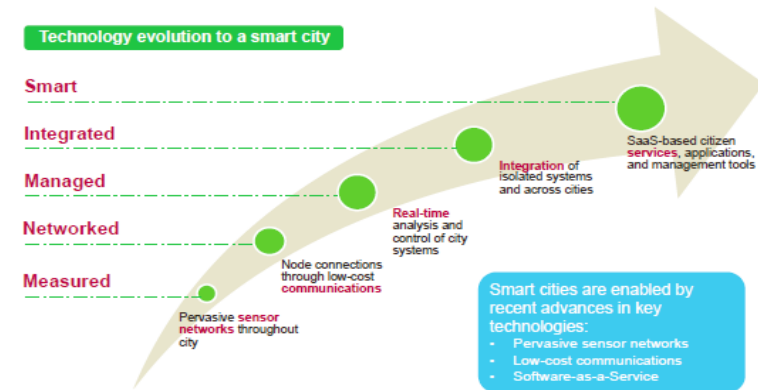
Technology evolution to a smart city

Smart

Integrated

Managed

Networked

Measured

Pervasive sensor networks throughout city

Node connections through low-cost communications

Real-time analysis and control of city systems

Integration of isolated systems and across cities

SaaS-based citizen services, applications, and management tools

Smart cities are enabled by recent advances in key technologies:
- Pervasive sensor networks
- Low-cost communications
- Software-as-a-Service